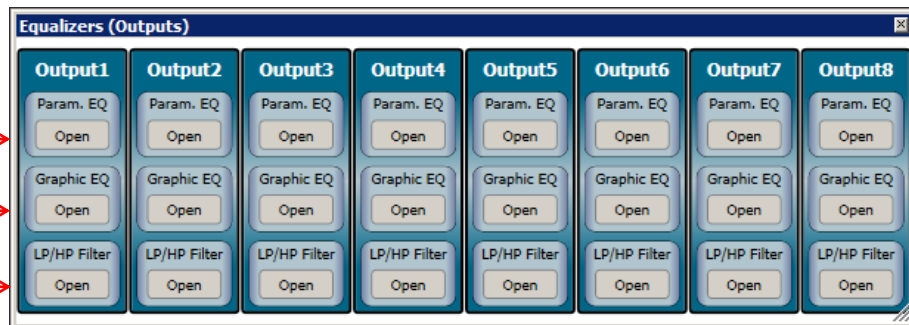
Equalizers (Outputs)

| Output1 | Output2 | Output3 | Output4 | Output5 | Output6 | Output7 | Output8 |
|---|---|---|---|---|---|---|---|
| Param. EQ | Param. EQ | Param. EQ | Param. EQ | Param. EQ | Param. EQ | Param. EQ | Param. EQ |
| Open | Open | Open | Open | Open | Open | Open | Open |
| Graphic EQ | Graphic EQ | Graphic EQ | Graphic EQ | Graphic EQ | Graphic EQ | Graphic EQ | Graphic EQ |
| Open | Open | Open | Open | Open | Open | Open | Open |
| LP/HP Filter | LP/HP Filter | LP/HP Filter | LP/HP Filter | LP/HP Filter | LP/HP Filter | LP/HP Filter | LP/HP Filter |
| Open | Open | Open | Open | Open | Open | Open | Open |